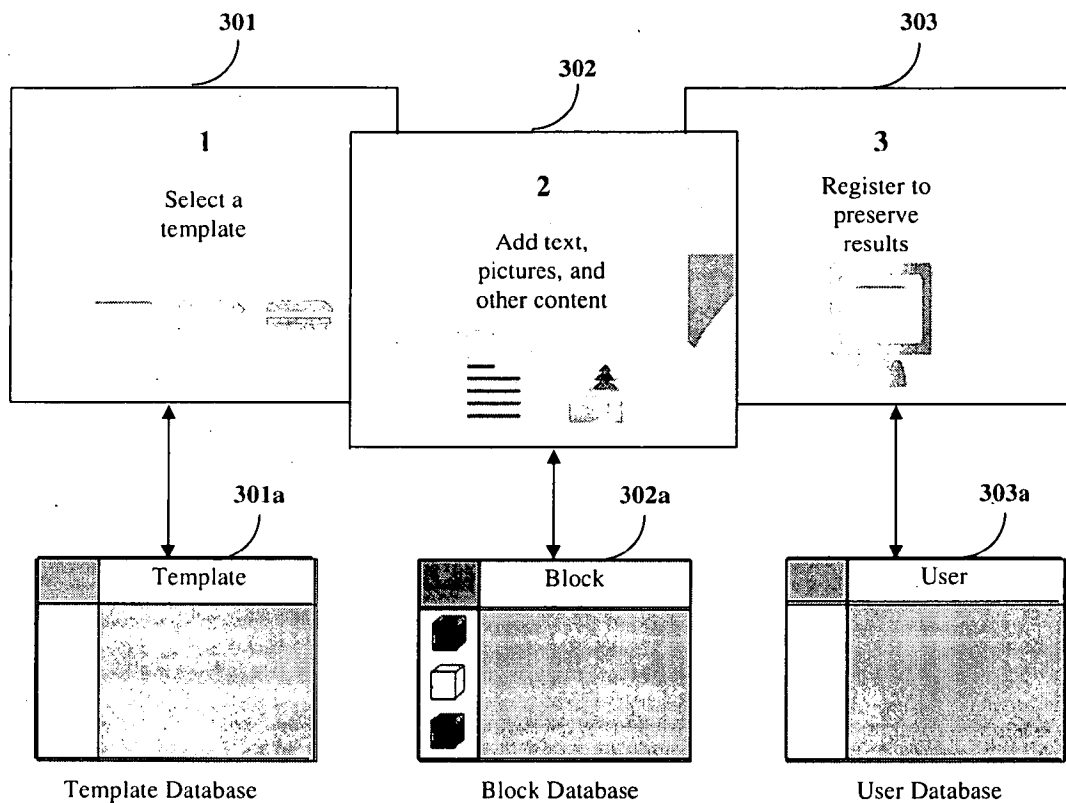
301

302

303

1

Select a template

2

Add text, pictures, and other content

3

Register to preserve results

301a

302a

303a

Template

Block

User

Template Database

Block Database

User Database